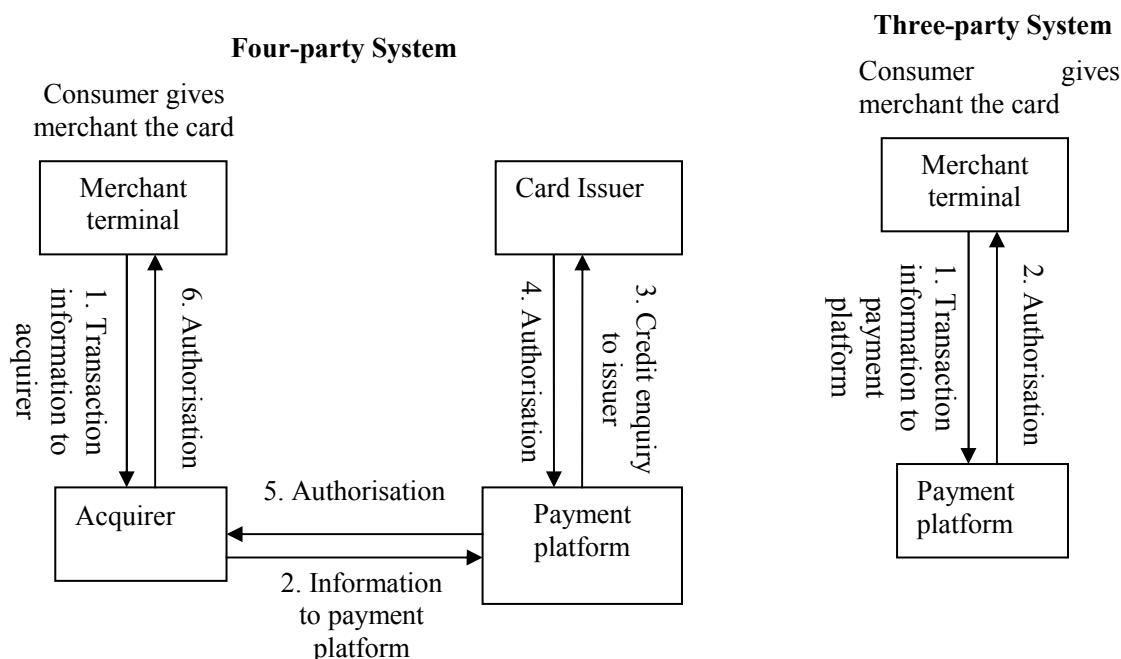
Four-party System

Consumer gives merchant the card

Merchant terminal

Card Issuer

1. Transaction information to acquirer

6. Authorisation

4. Authorisation

3. Credit enquiry to issuer

5. Authorisation

Acquirer

Payment platform

2. Information to payment platform

Three-party System

Consumer gives merchant the card

Merchant terminal

1. Transaction information to payment platform

2. Authorisation

Payment platform